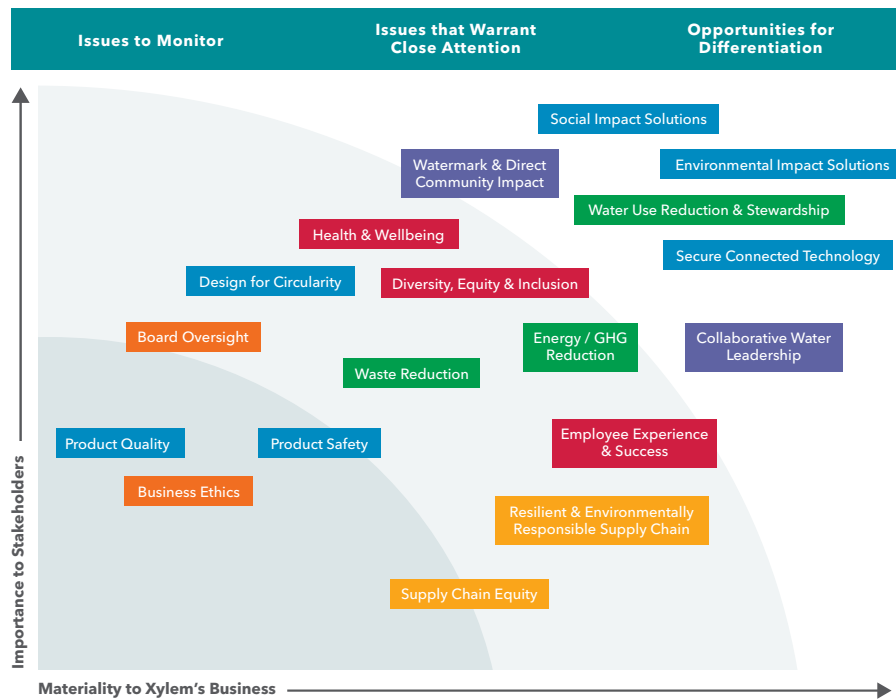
Issues to Monitor

Issues that Warrant Close Attention

Opportunities for Differentiation

Social Impact Solutions

Watermark & Direct Community Impact

Environmental Impact Solutions

Water Use Reduction & Stewardship

Health & Wellbeing

Secure Connected Technology

Design for Circularity

Diversity, Equity & Inclusion

Board Oversight

Energy / GHG Reduction

Collaborative Water Leadership

Waste Reduction

Product Quality

Product Safety

Employee Experience & Success

Business Ethics

Resilient & Environmentally Responsible Supply Chain

Supply Chain Equity

Importance to Stakeholders

Materiality to Xylem's Business